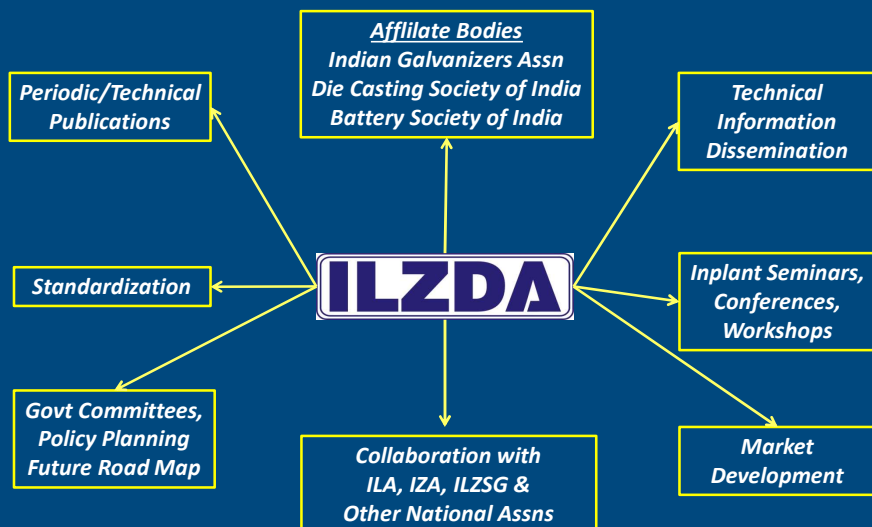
Afflilate Bodies
Indian Galvanizers Assn
Die Casting Society of India
Battery Society of India

Periodic/Technical Publications

Technical Information Dissemination

ILZDA

Standardization

Inplant Seminars, Conferences, Workshops

Govt Committees, Policy Planning Future Road Map

Collaboration with ILA, IZA, ILZSG & Other National Assns

Market Development